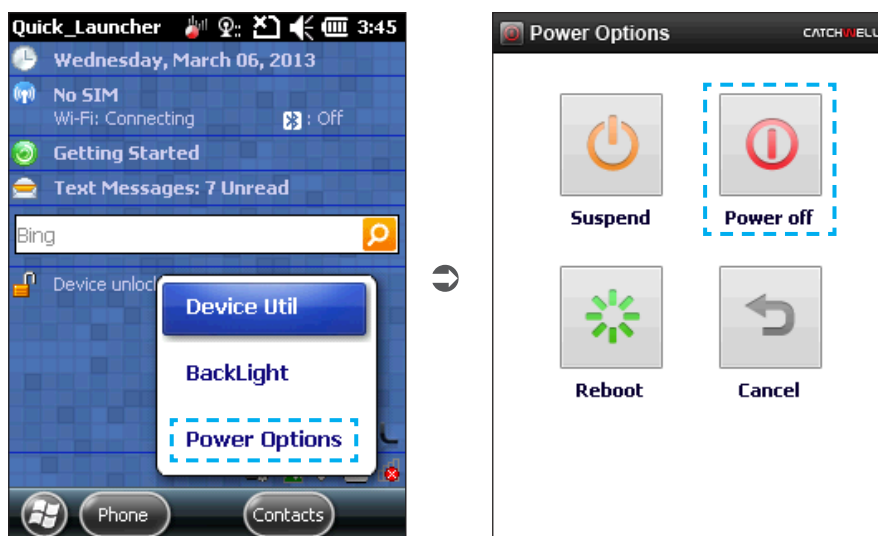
Quick_Launcher 3:45

Wednesday, March 06, 2013

No SIM

Wi-Fi: Connecting : Off

Getting Started

Text Messages: 7 Unread

Bing

Device unloc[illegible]

Device Util

BackLight

Power Options

Phone

Contacts

Power Options CATCHWELL

Suspend

Power off

Reboot

Cancel